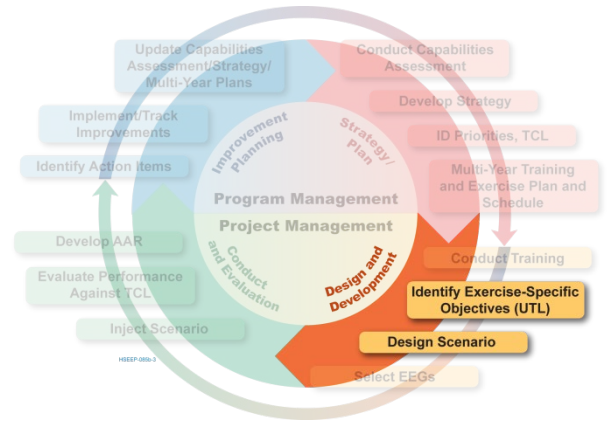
Update Capabilities Assessment/Strategy/ Multi-Year Plans

Conduct Capabilities Assessment

Develop Strategy

ID Priorities, TCL

Multi-Year Training and Exercise Plan and Schedule

Implement/Track Improvements

Identify Action items

Improvement Planning

Strategy/ Plan

Program Management

Project Management

Conduct and Evaluation

Design and Development

Develop AAR

Conduct Training

Evaluate Performance Against TCL

Identify Exercise-Specific Objectives (UTL)

Inject Scenario

Design Scenario

HSEEP-065b-3

Select EEGs